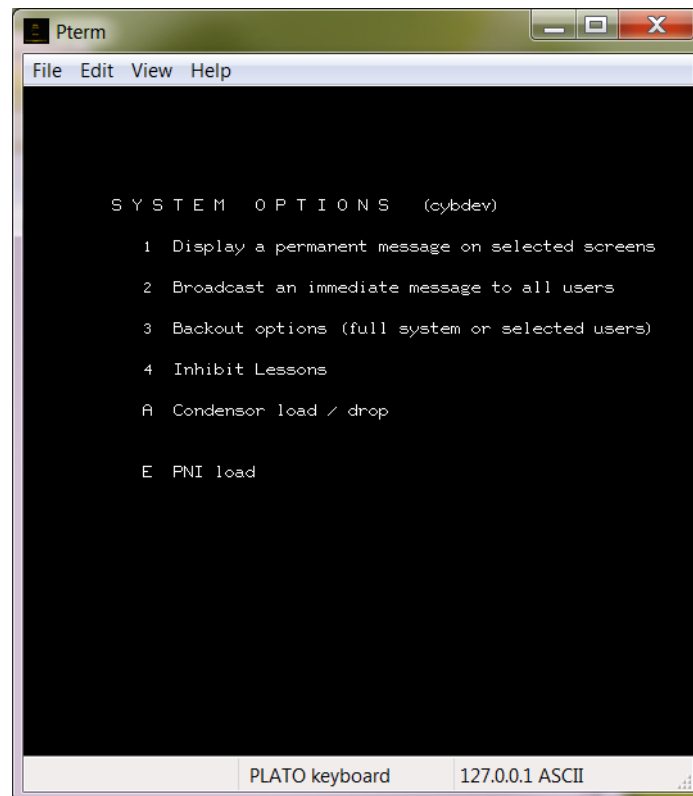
Pterm

File Edit View Help

S Y S T E M   O P T I O N S   (cybdev)

1 Display a permanent message on selected screens

2 Broadcast an immediate message to all users

3 Backout options (full system or selected users)

4 Inhibit Lessons

A Condensor load / drop

E PNI load

PLATO keyboard | 127.0.0.1 ASCII